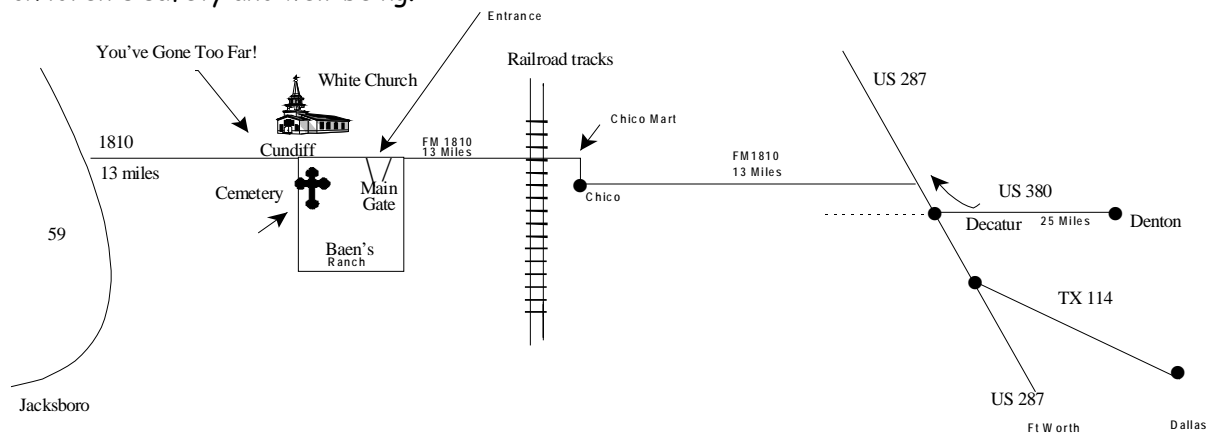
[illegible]

Entrance

You've Gone Too Far!

White Church

Railroad tracks

US 287

Chico Mart

1810

13 miles

Cundiff

FM 1810
13 Miles

FM1810
13 Miles

Cemetery

Main Gate

Chico

US 380

Decatur

25 Miles

Denton

59

Baen's
Ranch

TX 114

Jacksboro

US 287

Ft Worth

Dallas